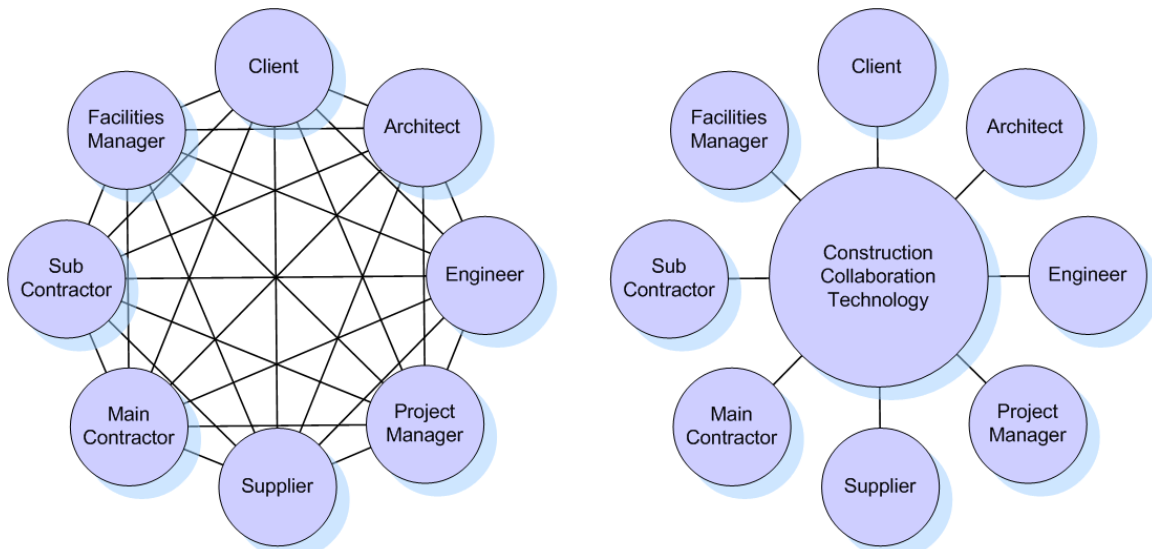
Client
Facilities Manager
Architect
Sub Contractor
Engineer
Main Contractor
Project Manager
Supplier

Client
Facilities Manager
Architect
Construction Collaboration Technology
Sub Contractor
Engineer
Main Contractor
Project Manager
Supplier